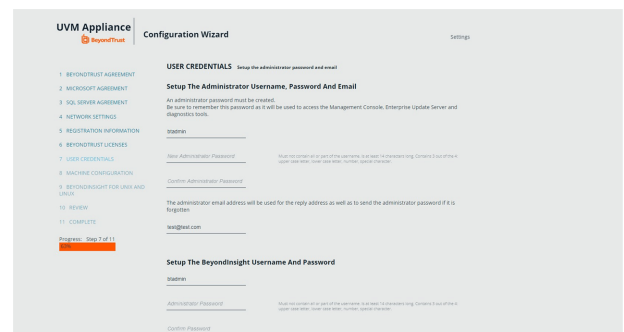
UVM Appliance
BeyondTrust

Configuration Wizard

Settings

1 BEYONDTRUST AGREEMENT
2 MICROSOFT AGREEMENT
3 SQL SERVER AGREEMENT
4 NETWORK SETTINGS
5 REGISTRATION INFORMATION
6 BEYONDTRUST LICENSES
7 USER CREDENTIALS
8 MACHINE CONFIGURATION
9 BEYONDINSIGHT FOR UNIX AND LINUX
10 REVIEW
11 COMPLETE

Progress: Step 7 of 11
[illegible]

USER CREDENTIALS Setup the administrator password and email

Setup The Administrator Username, Password And Email

An administrator password must be created.
Be sure to remember this password as it will be used to access the Management Console, Enterprise Update Server and diagnostics tools.

btadmin

New Administrator Password

Must not contain all or part of the username. Is at least 14 characters long. Contains 3 out of the 4: upper case letter, lower case letter, number, special character.

Confirm Administrator Password

The administrator email address will be used for the reply address as well as to send the administrator password if it is forgotten

test@test.com

Setup The BeyondInsight Username And Password

btadmin

Administrator Password

Must not contain all or part of the username. Is at least 14 characters long. Contains 3 out of the 4: upper case letter, lower case letter, number, special character.

Confirm Password